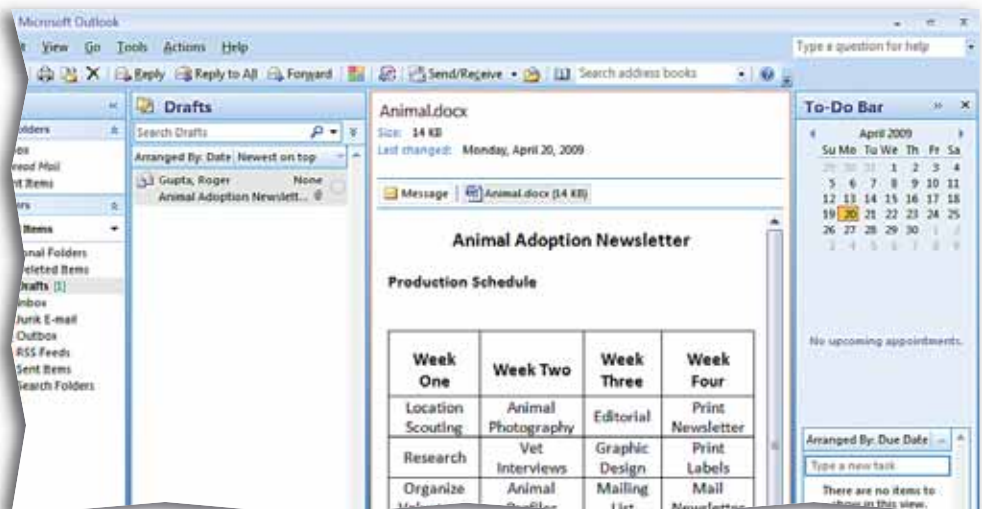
Microsoft Outlook

View Go Tools Actions Help

Type a question for help

Reply Reply to All Forward Send/Receive Search address books

Drafts

Search Drafts

Arranged By: Date Newest on top

Gupta, Roger None
Animal Adoption Newslett...

olders
ox
ead Mail
nt Items
ers
Items
onal Folders
Deleted Items
Drafts [1]
Inbox
Junk E-mail
Outbox
RSS Feeds
Sent Items
Search Folders

Animal.docx

Size: 14 KB
Last changed: Monday, April 20, 2009

Message Animal.docx (14 KB)

Animal Adoption Newsletter

Production Schedule

| Week One | Week Two | Week Three | Week Four |
|---|---|---|---|
| Location Scouting | Animal Photography | Editorial | Print Newsletter |
| Research | Vet Interviews | Graphic Design | Print Labels |
| Organize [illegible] | Animal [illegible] | Mailing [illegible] | Mail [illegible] |

To-Do Bar

April 2009
Su Mo Tu We Th Fr Sa
29 30 31 1 2 3 4
5 6 7 8 9 10 11
12 13 14 15 16 17 18
19 20 21 22 23 24 25
26 27 28 29 30 1 2
3 4 5 6 7 8 9

No upcoming appointments.

Arranged By: Due Date

Type a new task

There are no items to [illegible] in this view.